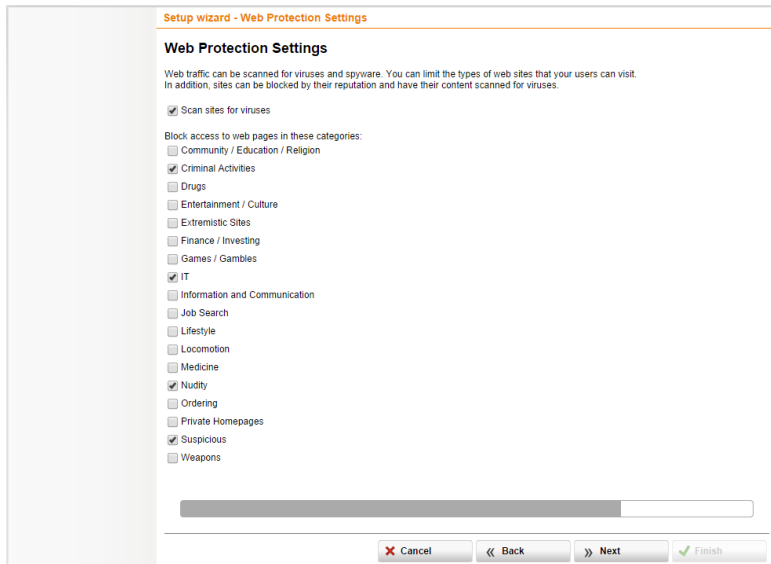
Setup wizard - Web Protection Settings

Web Protection Settings

Web traffic can be scanned for viruses and spyware. You can limit the types of web sites that your users can visit. In addition, sites can be blocked by their reputation and have their content scanned for viruses.

Scan sites for viruses

Block access to web pages in these categories:
Community / Education / Religion
Criminal Activities
Drugs
Entertainment / Culture
Extremistic Sites
Finance / Investing
Games / Gambles
IT
Information and Communication
Job Search
Lifestyle
Locomotion
Medicine
Nudity
Ordering
Private Homepages
Suspicious
Weapons

Cancel
Back
Next
Finish